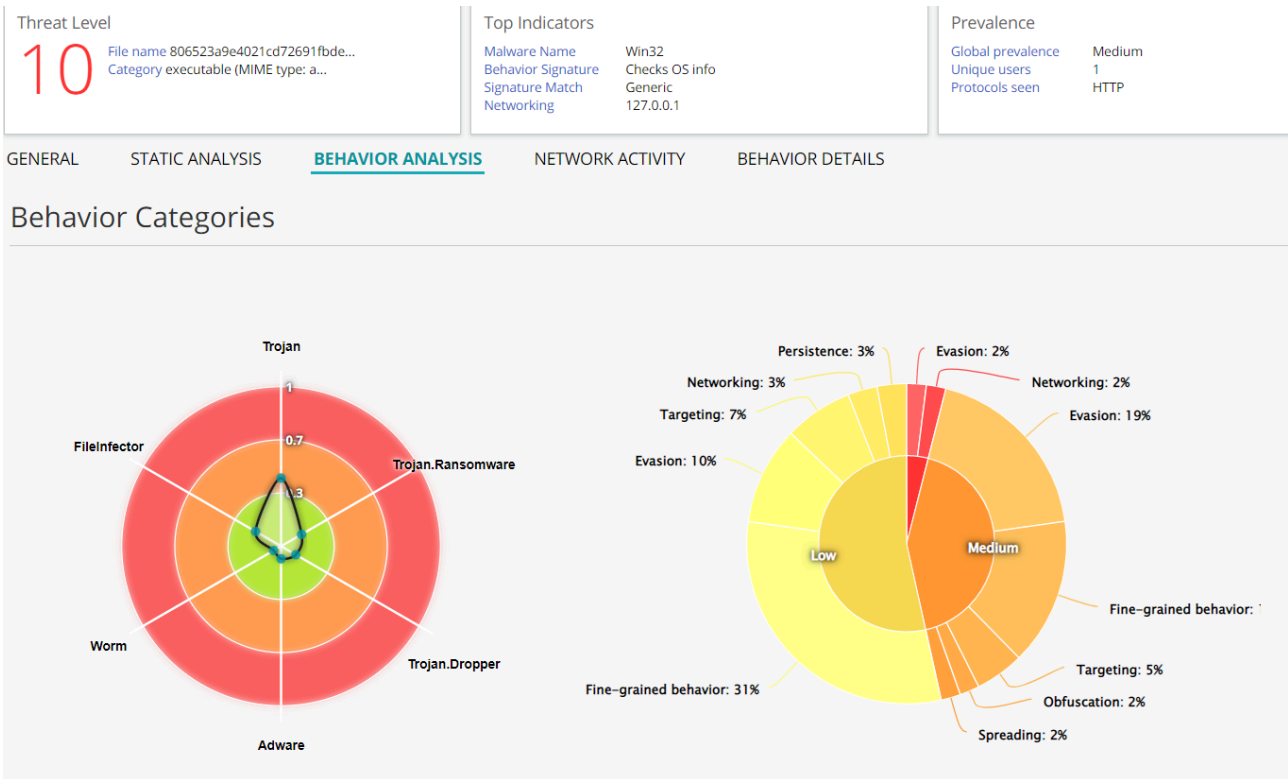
Threat Level
10
File name 806523a9e4021cd72691fbde...
Category executable (MIME type: a...

Top Indicators
| Malware Name | Win32 |
|---|---|
| Behavior Signature | Checks OS info |
| Signature Match | Generic |
| Networking | 127.0.0.1 |

Prevalence
| Global prevalence | Medium |
|---|---|
| Unique users | 1 |
| Protocols seen | HTTP |

GENERAL STATIC ANALYSIS BEHAVIOR ANALYSIS NETWORK ACTIVITY BEHAVIOR DETAILS

Behavior Categories

Trojan
1
0.7
0.3
FileInfector
Trojan.Ransomware
Worm
Trojan.Dropper
Adware

Persistence: 3%
Evasion: 2%
Networking: 3%
Networking: 2%
Targeting: 7%
Evasion: 19%
Evasion: 10%
Low
Medium
Fine-grained behavior: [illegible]
Targeting: 5%
Fine-grained behavior: 31%
Obfuscation: 2%
Spreading: 2%